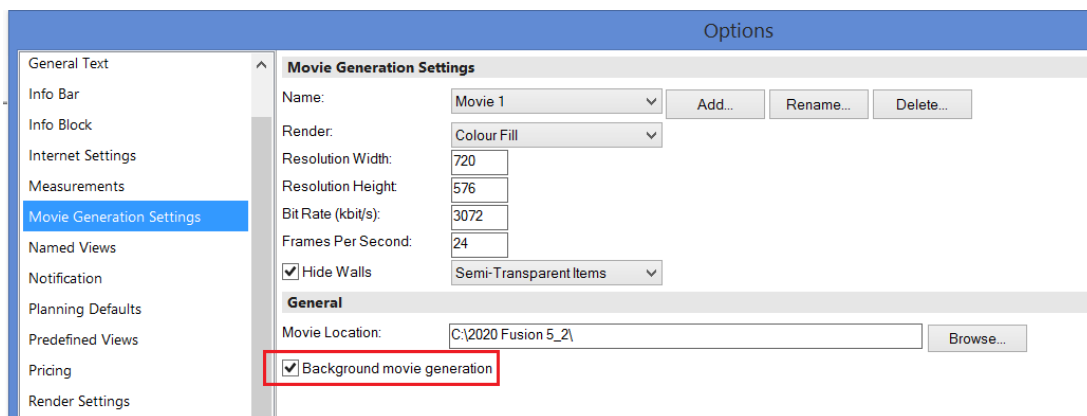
Options

General Text
Info Bar
Info Block
Internet Settings
Measurements
Movie Generation Settings
Named Views
Notification
Planning Defaults
Predefined Views
Pricing
Render Settings

Movie Generation Settings

Name: Movie 1 Add... Rename... Delete...
Render: Colour Fill
Resolution Width: 720
Resolution Height: 576
Bit Rate (kbit/s): 3072
Frames Per Second: 24
Hide Walls Semi-Transparent Items

General

Movie Location: C:\2020 Fusion 5_2\ Browse...
Background movie generation